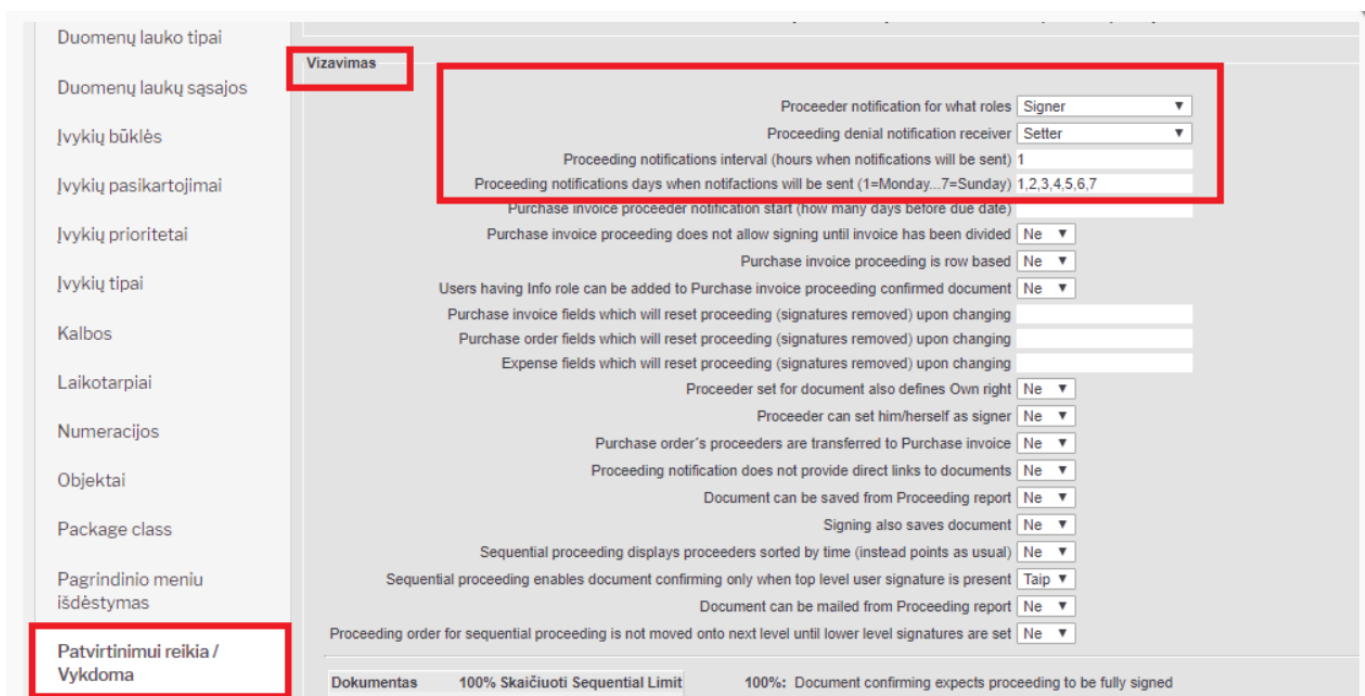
Duomenų lauko tipai
Duomenų laukų sąsajos
Įvykių būklės
Įvykių pasikartojimai
Įvykių prioritetai
Įvykių tipai
Kalbos
Laikotarpiai
Numeracijos
Objektai
Package class
Pagrindinio meniu išdėstymas
Patvirtinimui reikia / Vykdoma

Vizavimas

| | |
|---|---|
| Proceeder notification for what roles | Signer |
| Proceeding denial notification receiver | Setter |
| Proceeding notifications interval (hours when notifications will be sent) | 1 |
| Proceeding notifications days when notifactions will be sent (1=Monday...7=Sunday) | 1,2,3,4,5,6,7 |
| Purchase invoice proceeder notification start (how many days before due date) | |
| Purchase invoice proceeding does not allow signing until invoice has been divided | Ne |
| Purchase invoice proceeding is row based | Ne |
| Users having Info role can be added to Purchase invoice proceeding confirmed document | Ne |
| Purchase invoice fields which will reset proceeding (signatures removed) upon changing | |
| Purchase order fields which will reset proceeding (signatures removed) upon changing | |
| Expense fields which will reset proceeding (signatures removed) upon changing | |
| Proceeder set for document also defines Own right | Ne |
| Proceeder can set him/herself as signer | Ne |
| Purchase order´s proceeders are transferred to Purchase invoice | Ne |
| Proceeding notification does not provide direct links to documents | Ne |
| Document can be saved from Proceeding report | Ne |
| Signing also saves document | Ne |
| Sequential proceeding displays proceeders sorted by time (instead points as usual) | Ne |
| Sequential proceeding enables document confirming only when top level user signature is present | Taip |
| Document can be mailed from Proceeding report | Ne |
| Proceeding order for sequential proceeding is not moved onto next level until lower level signatures are set | Ne |

Dokumentas 100% Skaičiuoti Sequential Limit

100%: Document confirming expects proceeding to be fully signed